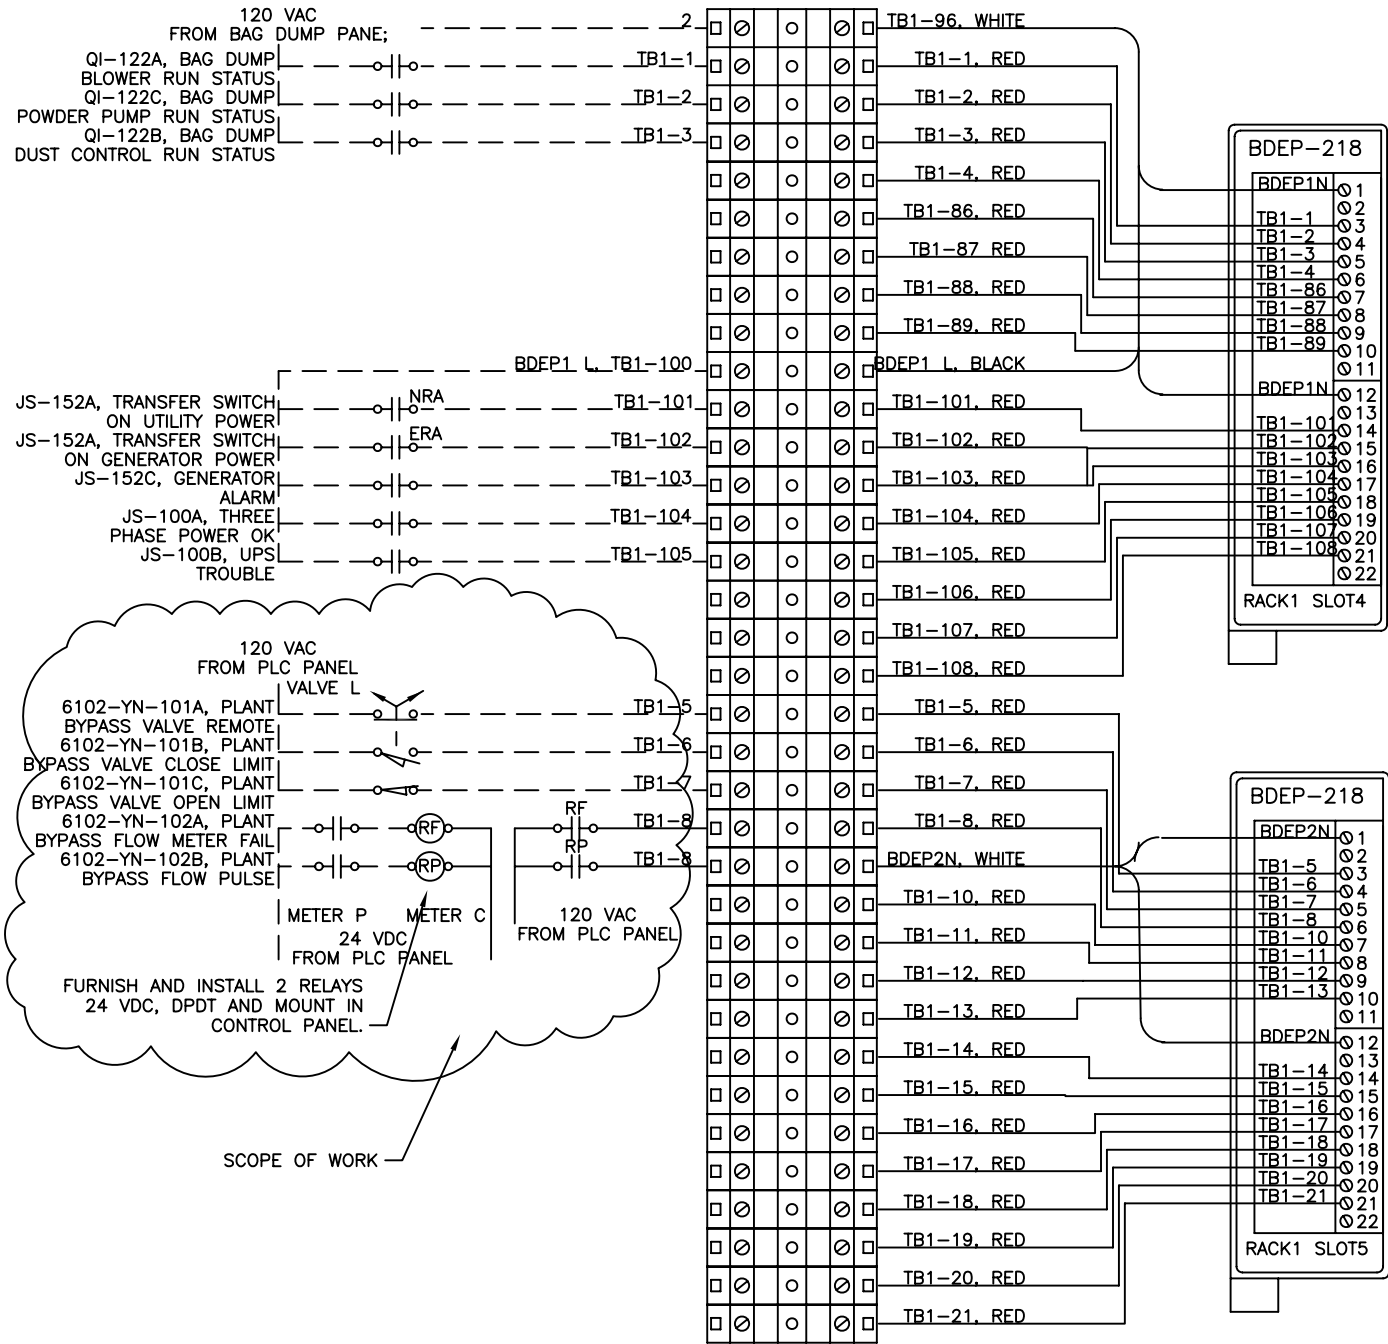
120 VAC
FROM BAG DUMP PANE;
2
TB1-96, WHITE
QI-122A, BAG DUMP
BLOWER RUN STATUS
TB1-1
TB1-1, RED
QI-122C, BAG DUMP
POWDER PUMP RUN STATUS
TB1-2
TB1-2, RED
QI-122B, BAG DUMP
DUST CONTROL RUN STATUS
TB1-3
TB1-3, RED
TB1-4, RED
TB1-86, RED
TB1-87 RED
TB1-88, RED
TB1-89, RED
BDEP1 L, TB1-100
BDEP1 L, BLACK
JS-152A, TRANSFER SWITCH
ON UTILITY POWER
NRA
TB1-101
TB1-101, RED
JS-152A, TRANSFER SWITCH
ON GENERATOR POWER
ERA
TB1-102
TB1-102, RED
JS-152C, GENERATOR
ALARM
TB1-103
TB1-103, RED
JS-100A, THREE
PHASE POWER OK
TB1-104
TB1-104, RED
JS-100B, UPS
TROUBLE
TB1-105
TB1-105, RED
TB1-106, RED
TB1-107, RED
TB1-108, RED
120 VAC
FROM PLC PANEL
VALVE L
6102-YN-101A, PLANT
BYPASS VALVE REMOTE
TB1-5
TB1-5, RED
6102-YN-101B, PLANT
BYPASS VALVE CLOSE LIMIT
TB1-6
TB1-6, RED
6102-YN-101C, PLANT
BYPASS VALVE OPEN LIMIT
TB1-7
TB1-7, RED
6102-YN-102A, PLANT
BYPASS FLOW METER FAIL
RF
RF
TB1-8
TB1-8, RED
6102-YN-102B, PLANT
BYPASS FLOW PULSE
RP
RP
TB1-8
BDEP2N, WHITE
METER P
METER C
24 VDC
FROM PLC PANEL
120 VAC
FROM PLC PANEL
TB1-10, RED
TB1-11, RED
TB1-12, RED
TB1-13, RED
FURNISH AND INSTALL 2 RELAYS
24 VDC, DPDT AND MOUNT IN
CONTROL PANEL.
TB1-14, RED
TB1-15, RED
TB1-16, RED
SCOPE OF WORK
TB1-17, RED
TB1-18, RED
TB1-19, RED
TB1-20, RED
TB1-21, RED

BDEP-218
BDEP1N 1
TB1-1 2 3
TB1-2 4
TB1-3 5
TB1-4 6
TB1-86 7
TB1-87 8
TB1-88 9
TB1-89 10
11
BDEP1N 12
13
TB1-101 14
TB1-102 15
TB1-103 16
TB1-104 17
TB1-105 18
TB1-106 19
TB1-107 20
TB1-108 21
22
RACK1 SLOT4

BDEP-218
BDEP2N 1
2
TB1-5 3
TB1-6 4
TB1-7 5
TB1-8 6
TB1-10 7
TB1-11 8
TB1-12 9
TB1-13 10
11
BDEP2N 12
13
TB1-14 14
TB1-15 15
TB1-16 16
TB1-17 17
TB1-18 18
TB1-19 19
TB1-20 20
TB1-21 21
22
RACK1 SLOT5